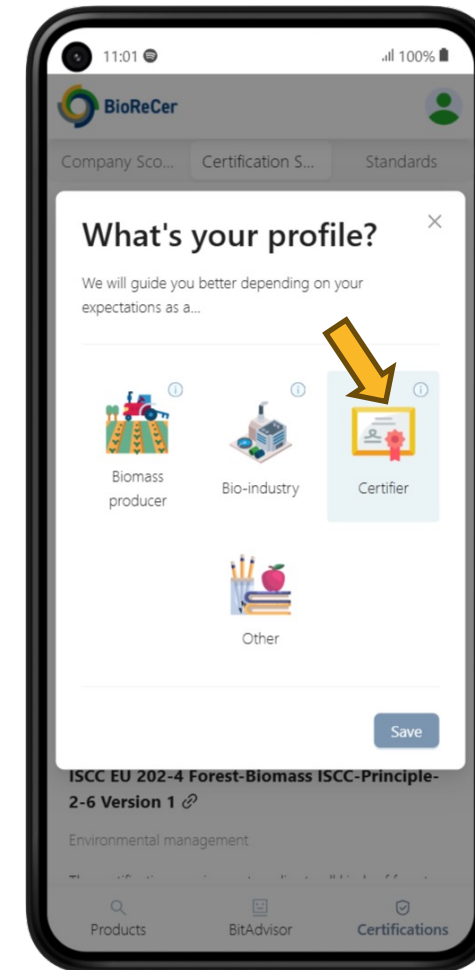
11:01

100%

BioReCer

Company Sco... Certification S... Standards

What's your profile?

×

We will guide you better depending on your expectations as a...

Biomass producer

Bio-industry

Certifier

Other

Save

ISCC EU 202-4 Forest-Biomass ISCC-Principle-2-6 Version 1

Environmental management

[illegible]

Products

BitAdvisor

Certifications